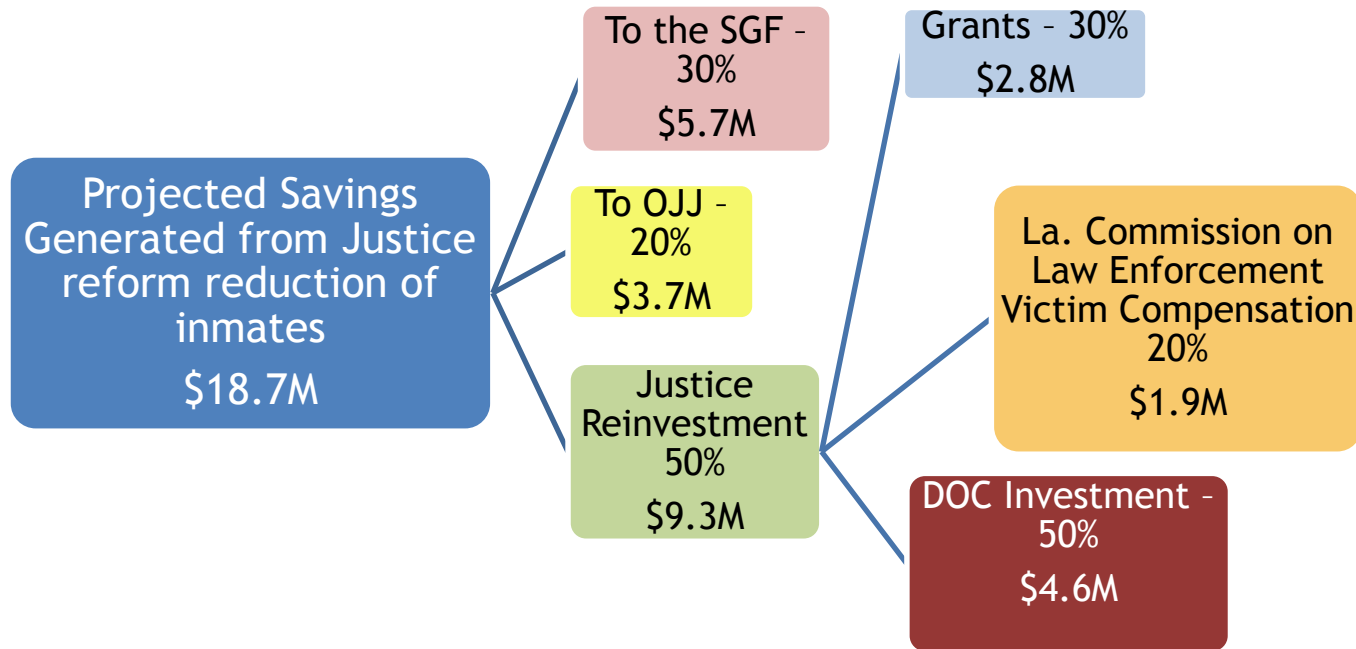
Projected Savings Generated from Justice reform reduction of inmates
$18.7M

To the SGF – 30%
$5.7M

To OJJ – 20%
$3.7M

Justice Reinvestment 50%
$9.3M

Grants – 30%
$2.8M

La. Commission on Law Enforcement Victim Compensation 20%
$1.9M

DOC Investment – 50%
$4.6M